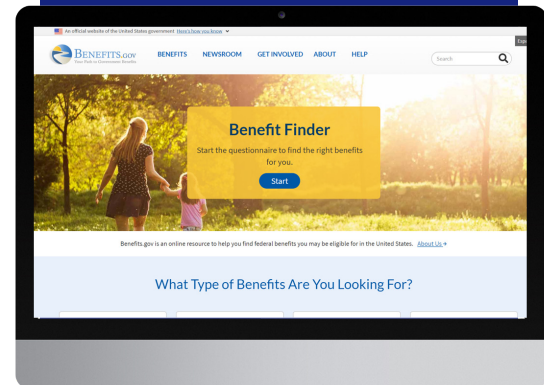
An official website of the United States government Here's how you know

BENEFITS.GOV
Your Path to Government Benefits

BENEFITS NEWSROOM GET INVOLVED ABOUT HELP

Search

Esp

Benefit Finder

Start the questionnaire to find the right benefits for you.

Start

Benefits.gov is an online resource to help you find federal benefits you may be eligible for in the United States. About Us »

What Type of Benefits Are You Looking For?